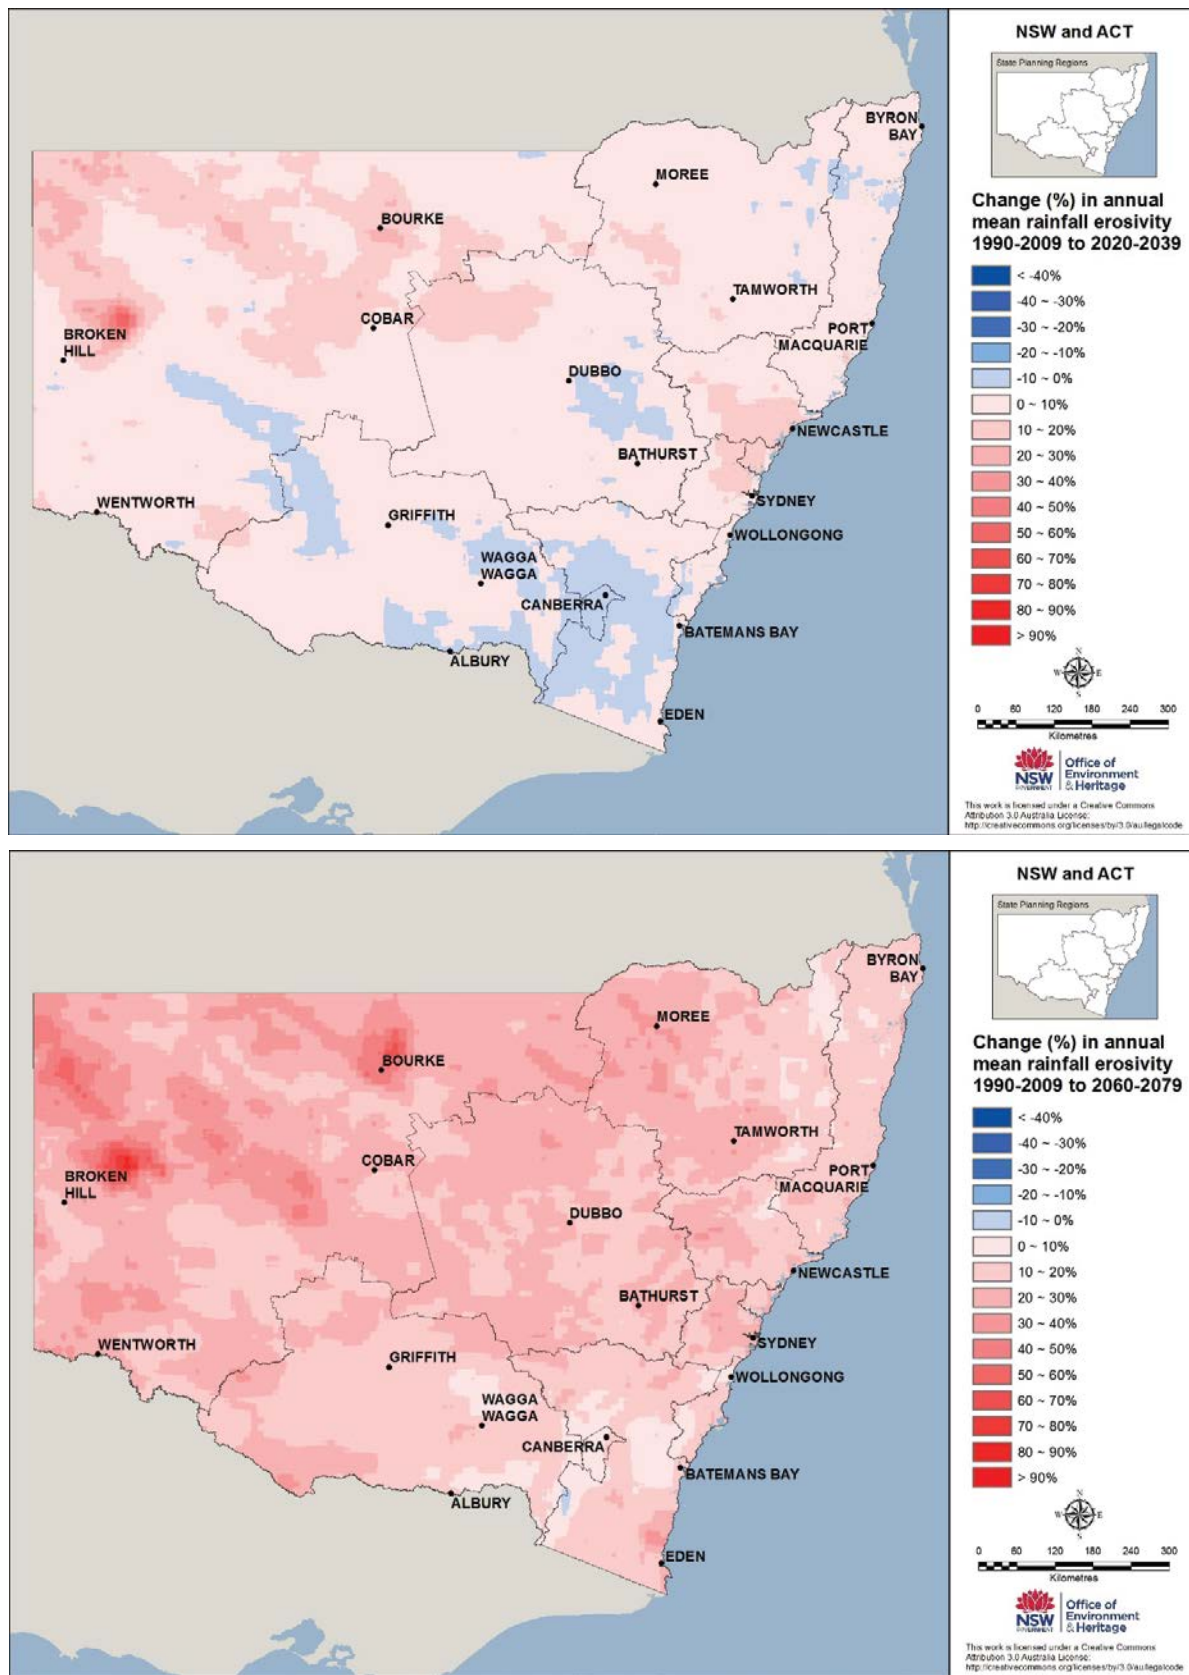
BYRON BAY
MOREE
BOURKE
TAMWORTH
BROKEN HILL
COBAR
PORT MACQUARIE
DUBBO
NEWCASTLE
BATHURST
SYDNEY
WENTWORTH
GRIFFITH
WOLLONGONG
WAGGA WAGGA
CANBERRA
BATEMANS BAY
ALBURY
EDEN

NSW and ACT

State Planning Regions

Change (%) in annual mean rainfall erosivity 1990-2009 to 2020-2039

< -40%
-40 ~ -30%
-30 ~ -20%
-20 ~ -10%
-10 ~ 0%
0 ~ 10%
10 ~ 20%
20 ~ 30%
30 ~ 40%
40 ~ 50%
50 ~ 60%
60 ~ 70%
70 ~ 80%
80 ~ 90%
> 90%

N
W E
S

0 60 120 180 240 300
Kilometres

NSW GOVERNMENT
Office of Environment & Heritage

This work is licensed under a Creative Commons Attribution 3.0 Australia License: http://creativecommons.org/licenses/by/3.0/au/legalcode

BYRON BAY
MOREE
BOURKE
TAMWORTH
BROKEN HILL
COBAR
PORT MACQUARIE
DUBBO
NEWCASTLE
BATHURST
SYDNEY
WENTWORTH
GRIFFITH
WOLLONGONG
WAGGA WAGGA
CANBERRA
BATEMANS BAY
ALBURY
EDEN

NSW and ACT

State Planning Regions

Change (%) in annual mean rainfall erosivity 1990-2009 to 2060-2079

< -40%
-40 ~ -30%
-30 ~ -20%
-20 ~ -10%
-10 ~ 0%
0 ~ 10%
10 ~ 20%
20 ~ 30%
30 ~ 40%
40 ~ 50%
50 ~ 60%
60 ~ 70%
70 ~ 80%
80 ~ 90%
> 90%

N
W E
S

0 60 120 180 240 300
Kilometres

NSW GOVERNMENT
Office of Environment & Heritage

This work is licensed under a Creative Commons Attribution 3.0 Australia License: http://creativecommons.org/licenses/by/3.0/au/legalcode